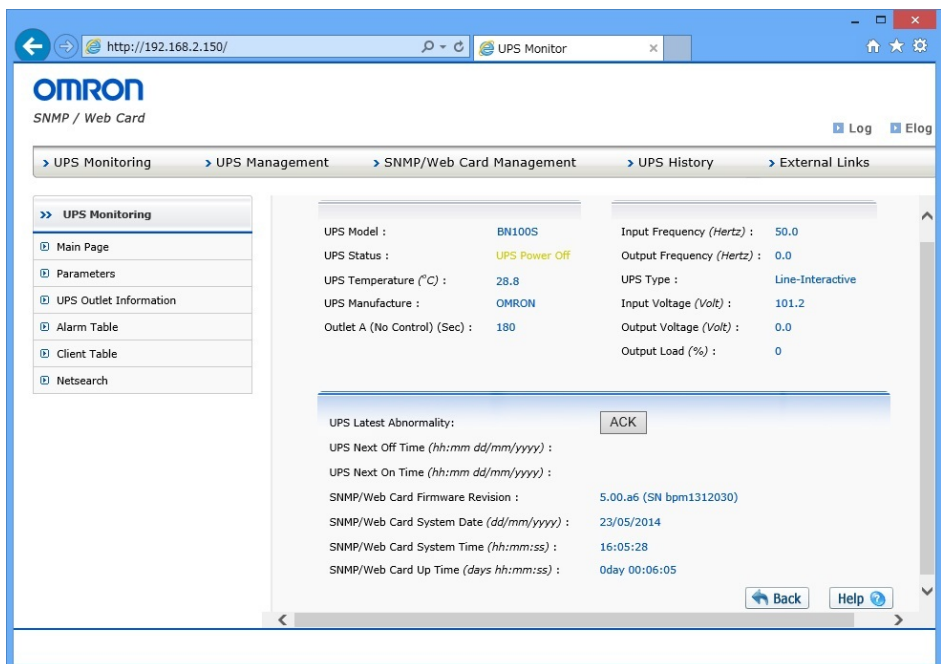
http://192.168.2.150/
UPS Monitor

OMRON
SNMP / Web Card

Log Elog

> UPS Monitoring > UPS Management > SNMP/Web Card Management > UPS History > External Links

>> UPS Monitoring
Main Page
Parameters
UPS Outlet Information
Alarm Table
Client Table
Netsearch

| | |
|---|---|
| UPS Model : | BN100S |
| UPS Status : | UPS Power Off |
| UPS Temperature ($^{o}C$) : | 28.8 |
| UPS Manufacture : | OMRON |
| Outlet A (No Control) (Sec) : | 180 |

| | |
|---|---|
| Input Frequency (Hertz) : | 50.0 |
| Output Frequency (Hertz) : | 0.0 |
| UPS Type : | Line-Interactive |
| Input Voltage (Volt) : | 101.2 |
| Output Voltage (Volt) : | 0.0 |
| Output Load (%) : | 0 |

| | |
|---|---|
| UPS Latest Abnormality: | ACK |
| UPS Next Off Time (hh:mm dd/mm/yyyy) : | |
| UPS Next On Time (hh:mm dd/mm/yyyy) : | |
| SNMP/Web Card Firmware Revision : | 5.00.a6 (SN bpm1312030) |
| SNMP/Web Card System Date (dd/mm/yyyy) : | 23/05/2014 |
| SNMP/Web Card System Time (hh:mm:ss) : | 16:05:28 |
| SNMP/Web Card Up Time (days hh:mm:ss) : | 0day 00:06:05 |

Back Help